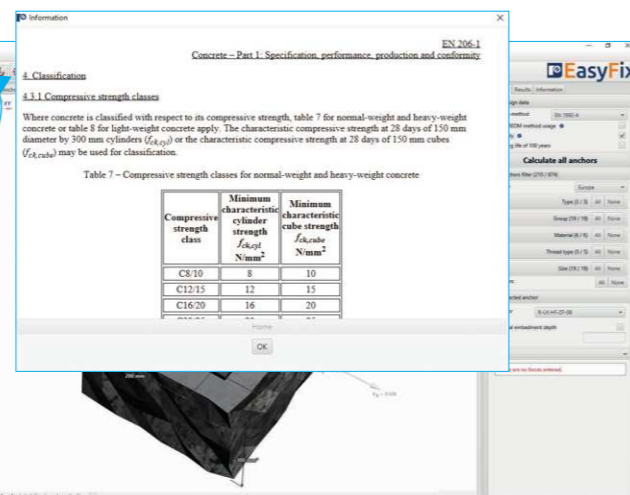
Information

EN 206-1
Concrete – Part 1: Specification, performance, production and conformity

4. Classification

4.3.1 Compressive strength classes

Where concrete is classified with respect to its compressive strength, table 7 for normal-weight and heavy-weight concrete or table 8 for light-weight concrete apply. The characteristic compressive strength at 28 days of 150 mm diameter by 300 mm cylinders ($f_{ck,cyl}$) or the characteristic compressive strength at 28 days of 150 mm cubes ($f_{ck,cube}$) may be used for classification.

Table 7 – Compressive strength classes for normal-weight and heavy-weight concrete

| Compressive strength class | Minimum characteristic cylinder strength $f_{ck,cyl}$ N/mm$^2$ | Minimum characteristic cube strength $f_{ck,cube}$ N/mm$^2$ |
|---|---|---|
| C8/10 | 8 | 10 |
| C12/15 | 12 | 15 |
| C16/20 | 16 | 20 |
| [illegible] | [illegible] | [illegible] |

Home

OK

EasyFix

Results Information

Calculate all anchors

Europe

Type (3 / 3) All None
Group (19 / 19) All None
Material (6 / 6) All None
Thread type (5 / 5) All None
Size (19 / 19) All None

All None

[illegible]

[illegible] are no forces entered.

200 mm